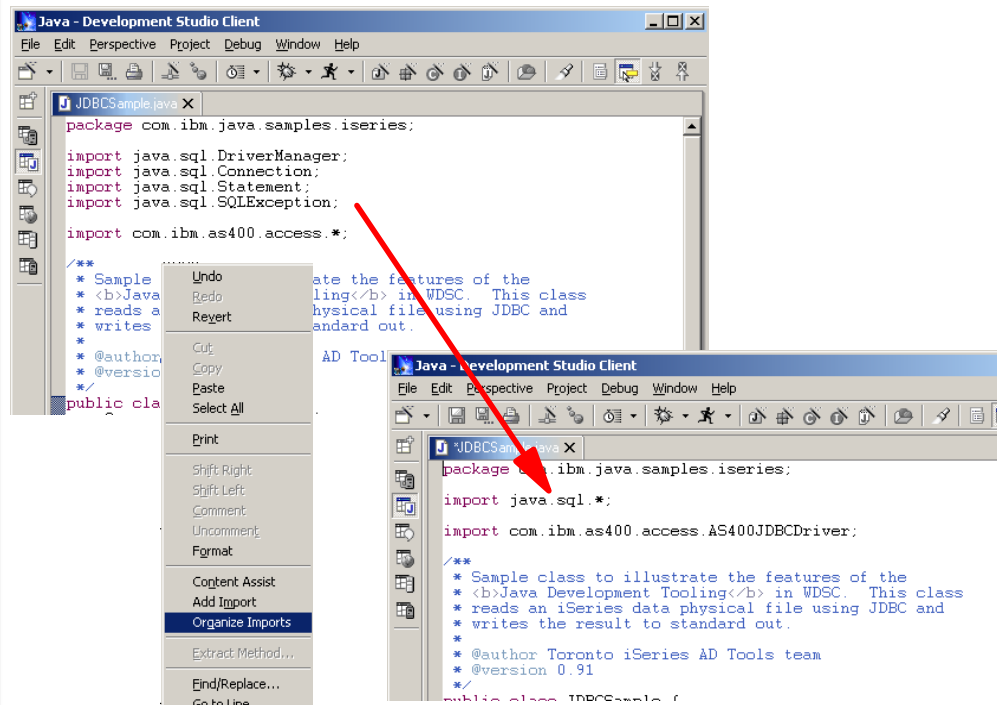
Java - Development Studio Client

File Edit Perspective Project Debug Window Help

JDBCSample.java

package com.ibm.java.samples.iseries;

import java.sql.DriverManager;
import java.sql.Connection;
import java.sql.Statement;
import java.sql.SQLException;

import com.ibm.as400.access.*;

/**
 * Sample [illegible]ate the features of the
 * <b>Java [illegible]ling</b> in WDSC. This class
 * reads a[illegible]hysical file using JDBC and
 * writes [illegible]tandard out.
 *
 * @author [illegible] AD Tool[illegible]
 * @versio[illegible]
 */
public cla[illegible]

Undo
Redo
Revert
Cut
Copy
Paste
Select All
Print
Shift Right
Shift Left
Comment
Uncomment
Format
Content Assist
Add Import
Organize Imports
Extract Method...
Find/Replace...
Go to Line...

Java - Development Studio Client

File Edit Perspective Project Debug Window Help

*JDBCSample.java

package com.ibm.java.samples.iseries;

import java.sql.*;

import com.ibm.as400.access.AS400JDBCDriver;

/**
 * Sample class to illustrate the features of the
 * <b>Java Development Tooling</b> in WDSC. This class
 * reads an iSeries data physical file using JDBC and
 * writes the result to standard out.
 *
 * @author Toronto iSeries AD Tools team
 * @version 0.91
 */
public class JDBCSample {